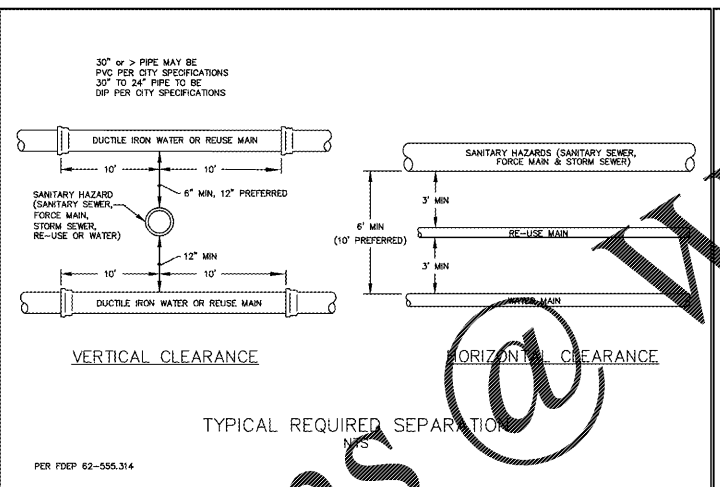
30" or > PIPE MAY BE PVC PER CITY SPECIFICATIONS 30" TO 24" PIPE TO BE DIP PER CITY SPECIFICATIONS

DUCTILE IRON WATER OR REUSE MAIN

10'

10'

SANITARY HAZARD (SANITARY SEWER, FORCE MAIN, STORM SEWER, RE-USE OR WATER)

6" MIN, 12" PREFERRED

12" MIN

10'

10'

DUCTILE IRON WATER OR REUSE MAIN

VERTICAL CLEARANCE

SANITARY HAZARDS (SANITARY SEWER, FORCE MAIN & STORM SEWER)

3' MIN

6' MIN (10' PREFERRED)

RE-USE MAIN

3' MIN

WATER MAIN

HORIZONTAL CLEARANCE

TYPICAL REQUIRED SEPARATION
NTS

PER FDEP 62-555.314